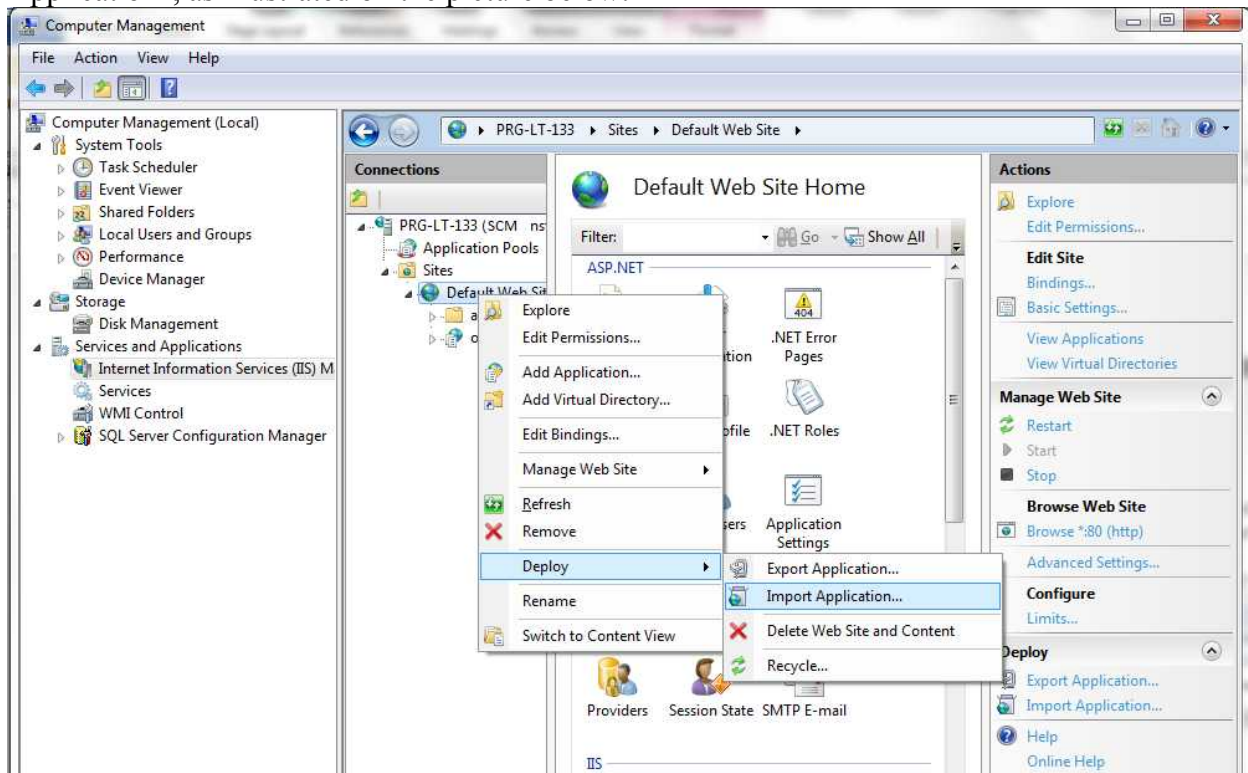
Computer Management

File Action View Help

Computer Management (Local)
System Tools
Task Scheduler
Event Viewer
Shared Folders
Local Users and Groups
Performance
Device Manager
Storage
Disk Management
Services and Applications
Internet Information Services (IIS) M
Services
WMI Control
SQL Server Configuration Manager

PRG-LT-133 ▸ Sites ▸ Default Web Site ▸

Connections
PRG-LT-133 (SCM nst
Application Pools
Sites
Default Web Sit

Default Web Site Home

Filter: Go Show All

ASP.NET

.NET Error Pages
ation
ofile .NET Roles
sers Application Settings
Providers Session State SMTP E-mail
IIS

Explore
Edit Permissions...
Add Application...
Add Virtual Directory...
Edit Bindings...
Manage Web Site
Refresh
Remove
Deploy
Rename
Switch to Content View

Export Application...
Import Application...
Delete Web Site and Content
Recycle...

Actions
Explore
Edit Permissions...
Edit Site
Bindings...
Basic Settings...
View Applications
View Virtual Directories
Manage Web Site
Restart
Start
Stop
Browse Web Site
Browse *:80 (http)
Advanced Settings...
Configure
Limits...
Deploy
Export Application...
Import Application...
Help
Online Help